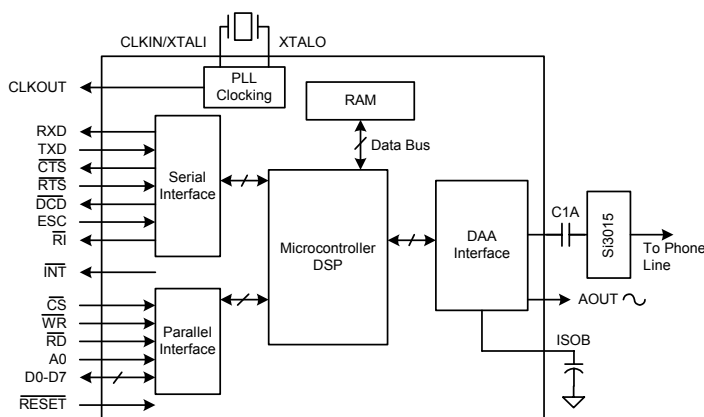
CLKIN/XTALI
XTALO
CLKOUT
PLL Clocking
RAM
Data Bus
RXD
TXD
$\overline{CTS}$
$\overline{RTS}$
$\overline{DCD}$
ESC
$\overline{RI}$
Serial Interface
Microcontroller DSP
DAA Interface
C1A
Si3015
To Phone Line
$\overline{INT}$
$\overline{CS}$
$\overline{WR}$
$\overline{RD}$
A0
D0-D7
Parallel Interface
AOUT
ISOB
$\overline{RESET}$